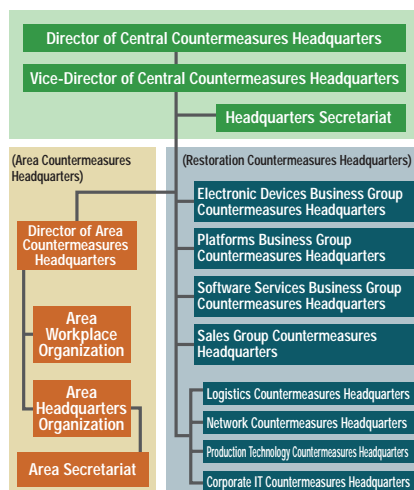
Director of Central Countermeasures Headquarters

Vice-Director of Central Countermeasures Headquarters

Headquarters Secretariat

(Area Countermeasures Headquarters)

Director of Area Countermeasures Headquarters

Area Workplace Organization

Area Headquarters Organization

Area Secretariat

(Restoration Countermeasures Headquarters)

Electronic Devices Business Group Countermeasures Headquarters

Platforms Business Group Countermeasures Headquarters

Software Services Business Group Countermeasures Headquarters

Sales Group Countermeasures Headquarters

Logistics Countermeasures Headquarters

Network Countermeasures Headquarters

Production Technology Countermeasures Headquarters

Corporate IT Countermeasures Headquarters